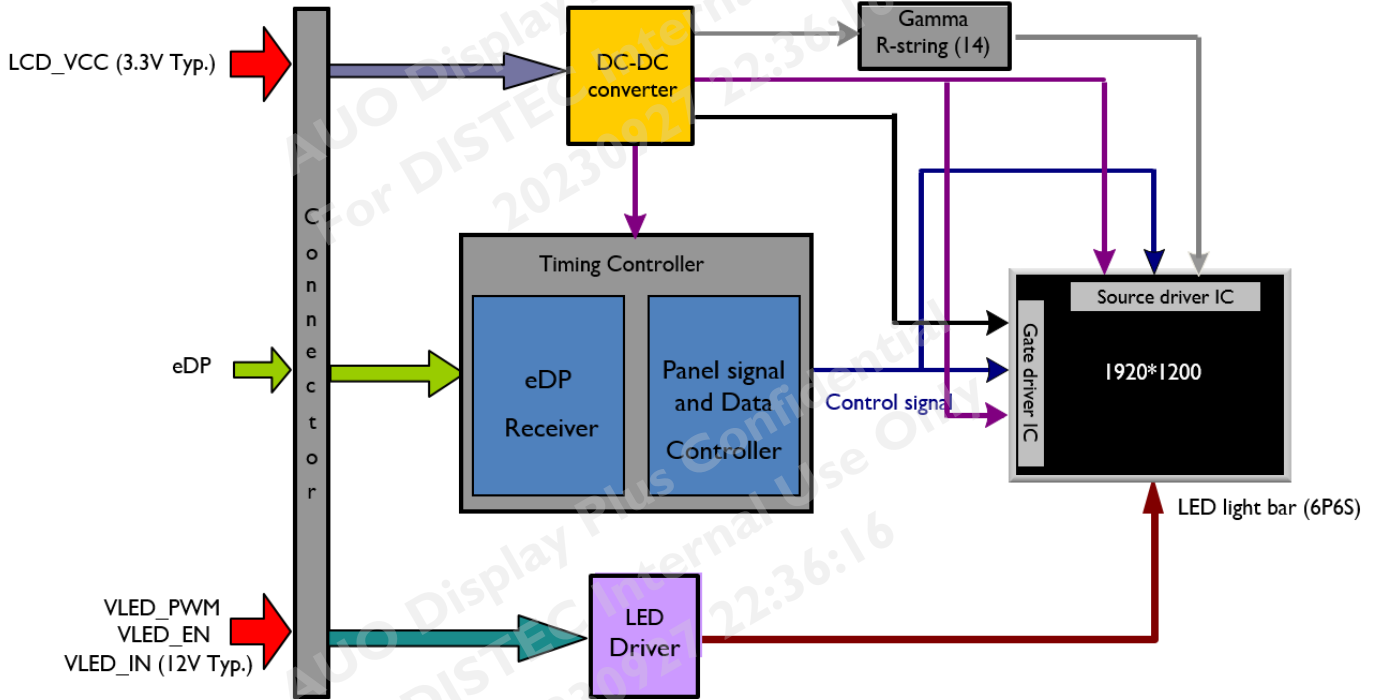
LCD_VCC (3.3V Typ.)

DC-DC converter

Gamma R-string (14)

Connector

Timing Controller

eDP

eDP Receiver

Panel signal and Data Controller

Control signal

Source driver IC

Gate driver IC

1920*1200

LED light bar (6P6S)

VLED_PWM
VLED_EN
VLED_IN (12V Typ.)

LED Driver

AUO Display Plus Internal
For DISTEC Confidential
20230927 22:36:16

AUO Display Plus Internal Use Only
For DISTEC Confidential
20230927 22:36:16